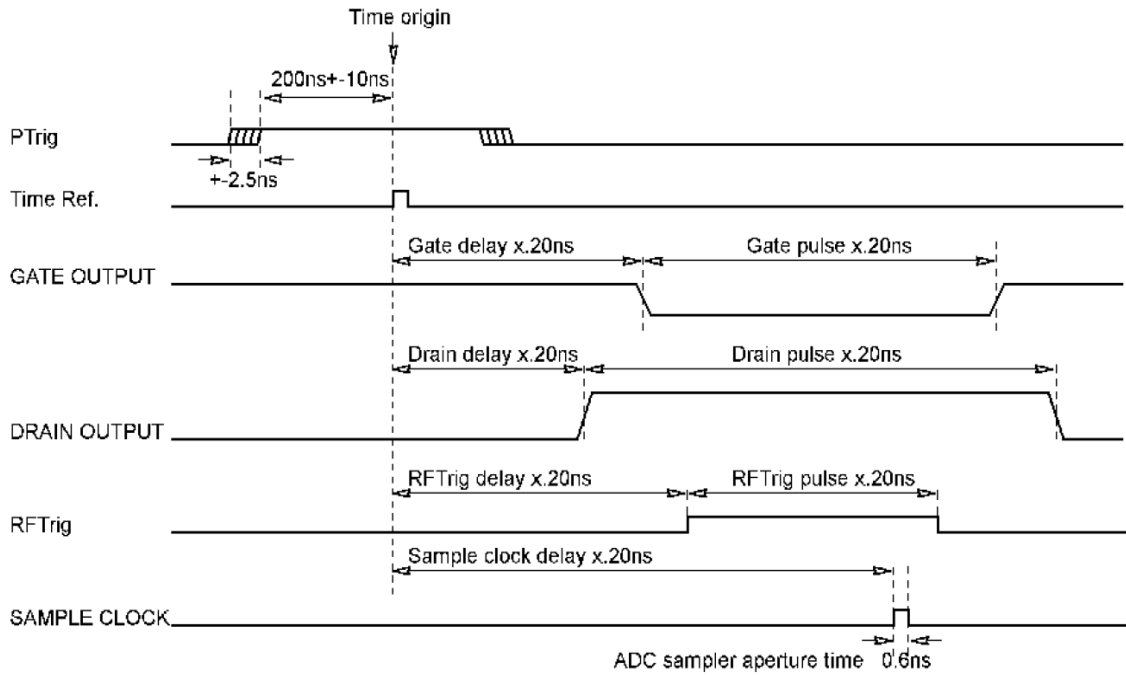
Time origin

200ns+-10ns

PTrig

+-2.5ns

Time Ref.

Gate delay x.20ns

Gate pulse x.20ns

GATE OUTPUT

Drain delay x.20ns

Drain pulse x.20ns

DRAIN OUTPUT

RFTrig delay x.20ns

RFTrig pulse x.20ns

RFTrig

Sample clock delay x.20ns

SAMPLE CLOCK

ADC sampler aperture time 0.6ns